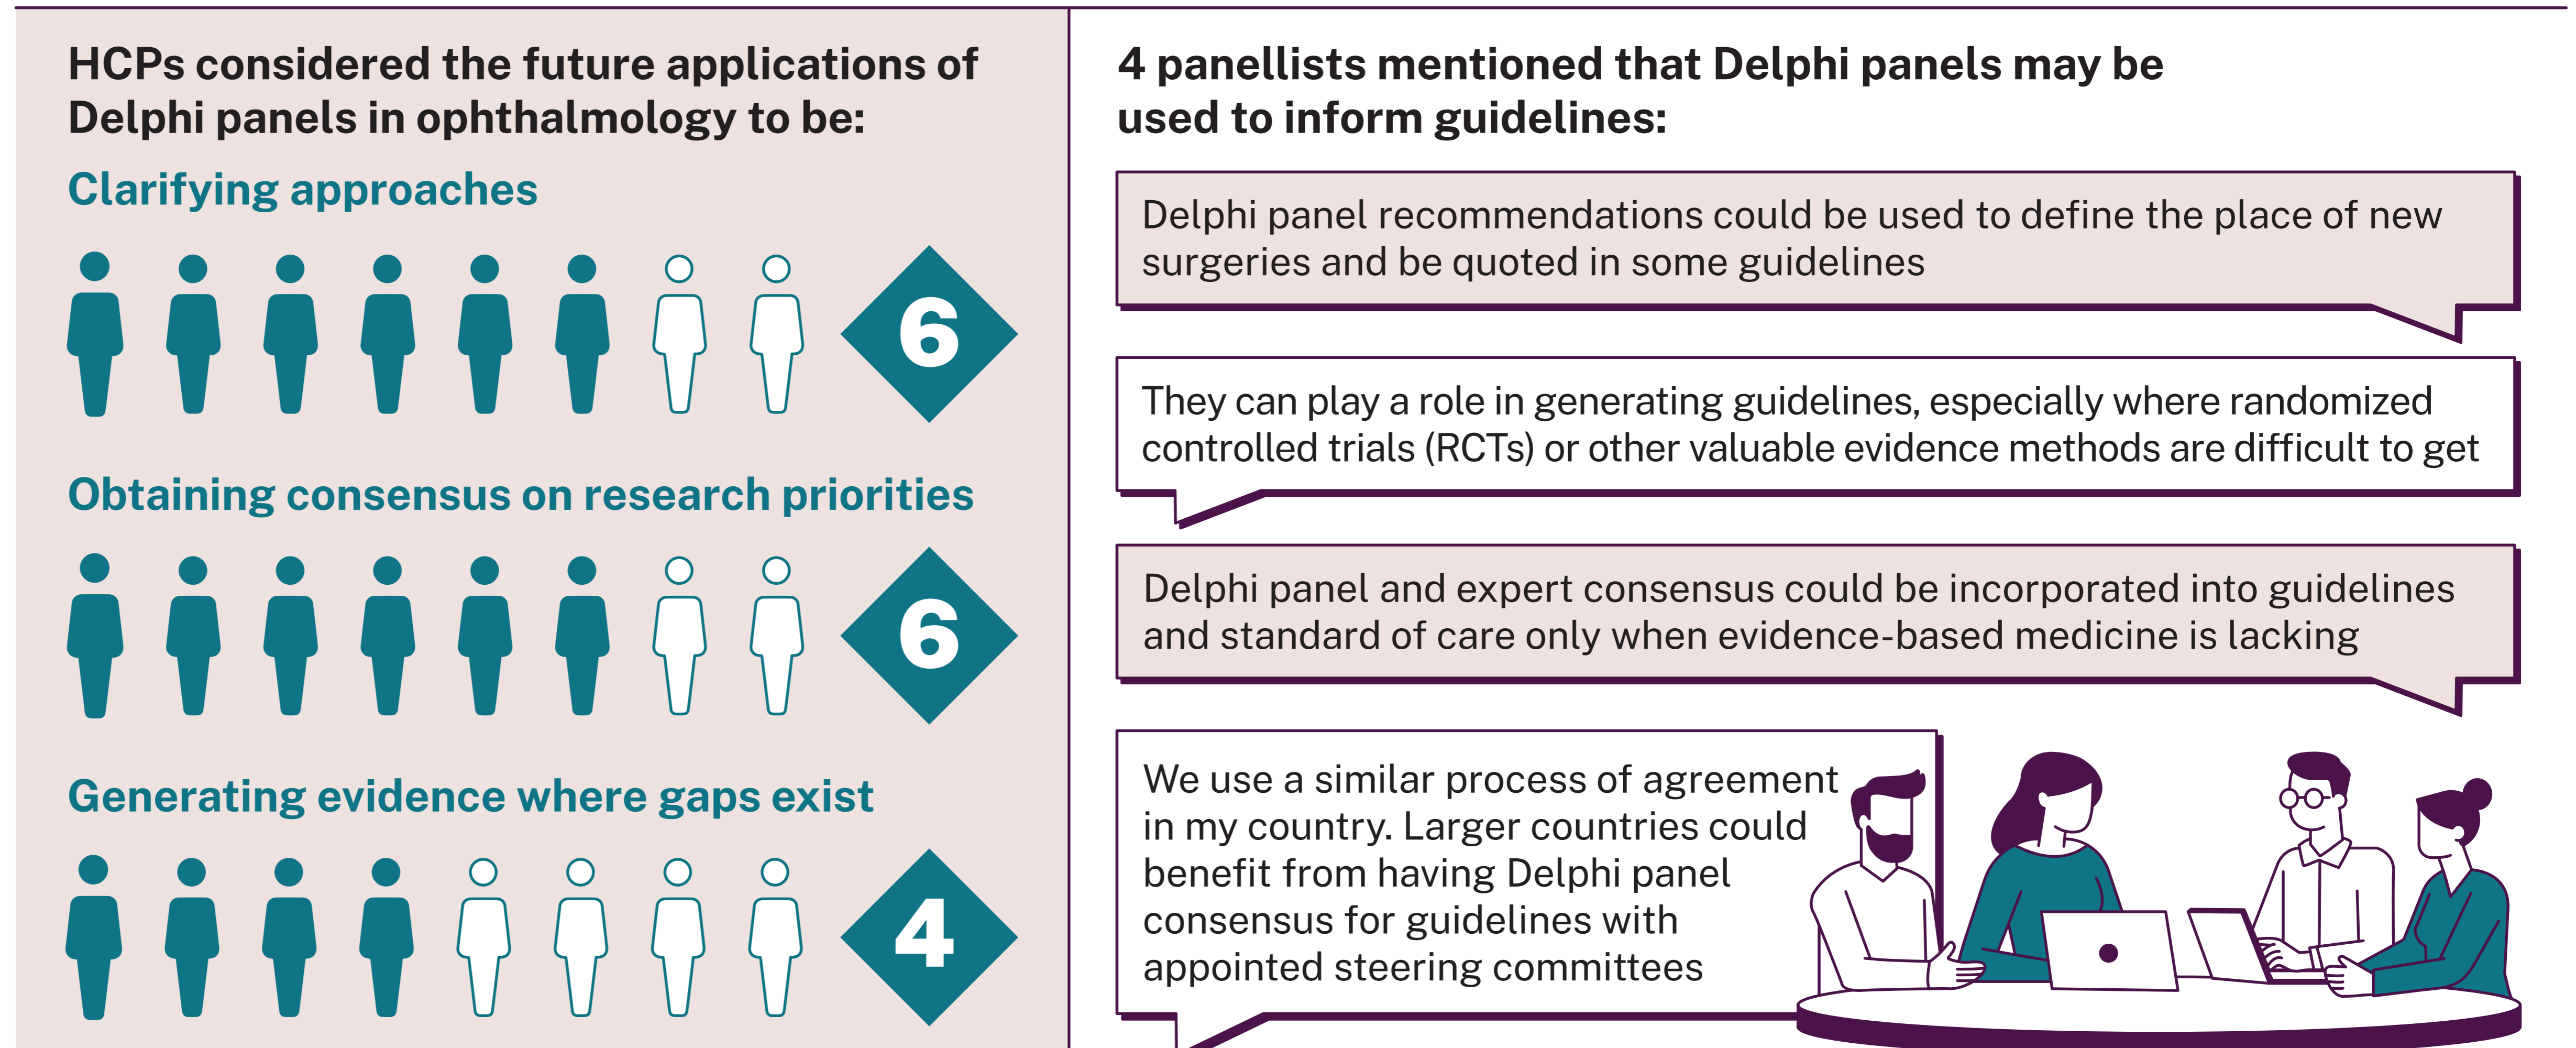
HCPs considered the future applications of Delphi panels in ophthalmology to be:

Clarifying approaches

6

Obtaining consensus on research priorities

6

Generating evidence where gaps exist

4

4 panellists mentioned that Delphi panels may be used to inform guidelines:

Delphi panel recommendations could be used to define the place of new surgeries and be quoted in some guidelines

They can play a role in generating guidelines, especially where randomized controlled trials (RCTs) or other valuable evidence methods are difficult to get

Delphi panel and expert consensus could be incorporated into guidelines and standard of care only when evidence-based medicine is lacking

We use a similar process of agreement in my country. Larger countries could benefit from having Delphi panel consensus for guidelines with appointed steering committees